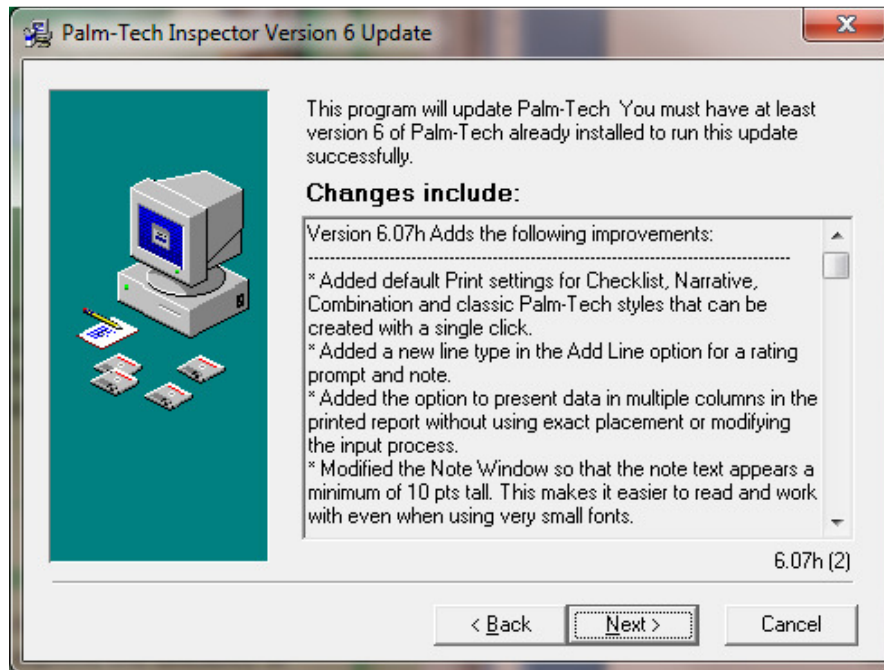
Palm-Tech Inspector Version 6 Update

This program will update Palm-Tech You must have at least version 6 of Palm-Tech already installed to run this update successfully.

Changes include:

Version 6.07h Adds the following improvements:

---

* Added default Print settings for Checklist, Narrative, Combination and classic Palm-Tech styles that can be created with a single click.
* Added a new line type in the Add Line option for a rating prompt and note.
* Added the option to present data in multiple columns in the printed report without using exact placement or modifying the input process.
* Modified the Note Window so that the note text appears a minimum of 10 pts tall. This makes it easier to read and work with even when using very small fonts.

6.07h (2)

< Back | Next > | Cancel